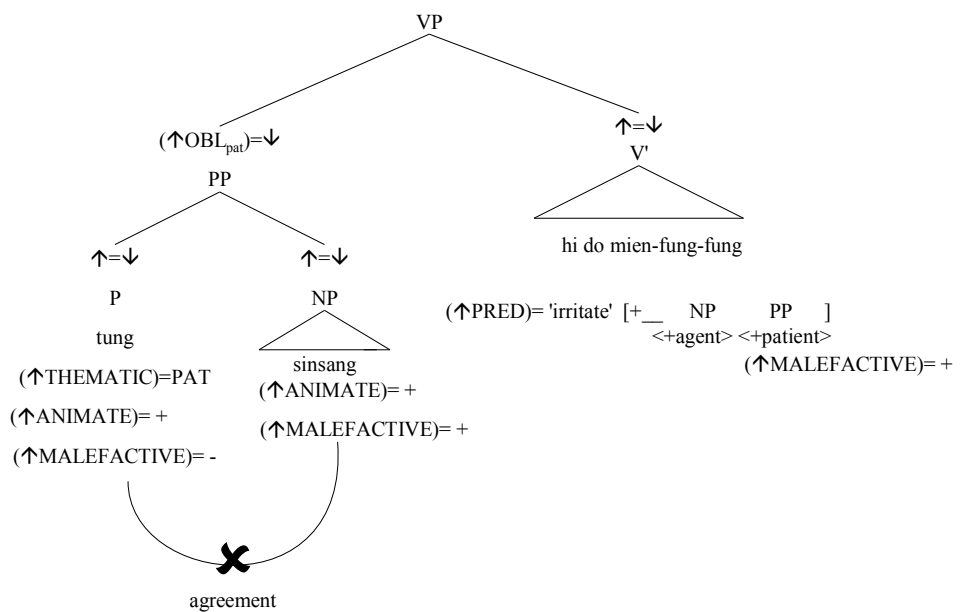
VP

$(\uparrow OBL_{pat})=\downarrow$

PP

$\uparrow=\downarrow$

V'

hi do mien-fung-fung

$\uparrow=\downarrow$ $\uparrow=\downarrow$

P

tung

$(\uparrow$THEMATIC$)=$PAT

$(\uparrow$ANIMATE$)= +$

$(\uparrow$MALEFACTIVE$)= -$

NP

sinsang

$(\uparrow$ANIMATE$)= +$

$(\uparrow$MALEFACTIVE$)= +$

$(\uparrow$PRED$)=$ 'irritate' [+__ NP PP ]
<+agent> <+patient>
$(\uparrow$MALEFACTIVE$)= +$

agreement